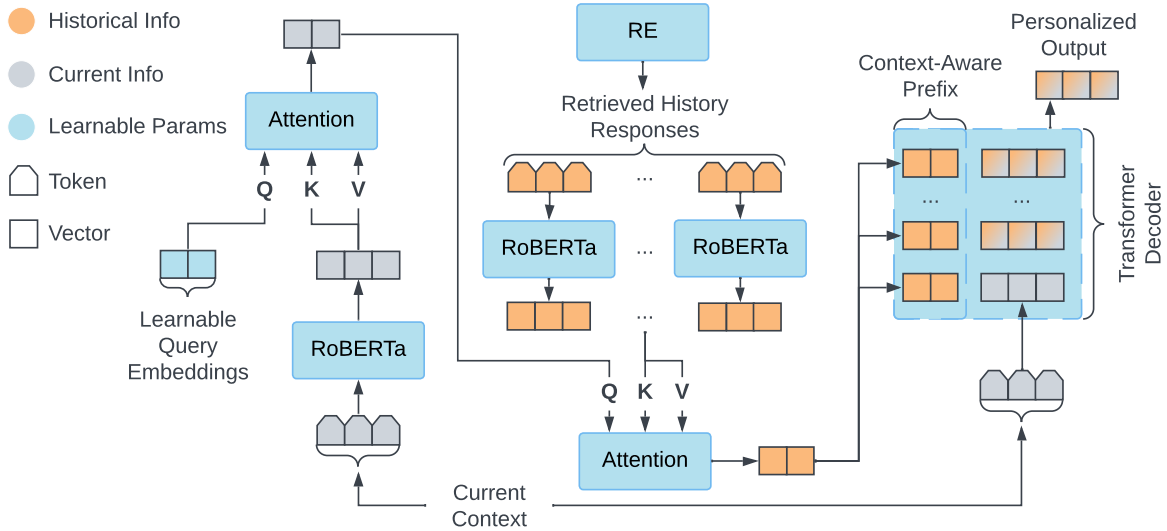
Historical Info
Current Info
Learnable Params
Token
Vector

Attention
Q K V
Learnable Query Embeddings
RoBERTa

RE
Retrieved History Responses
...
RoBERTa ... RoBERTa
...
Q K V
Attention

Current Context

Context-Aware Prefix
Personalized Output
...
...
Transformer Decoder